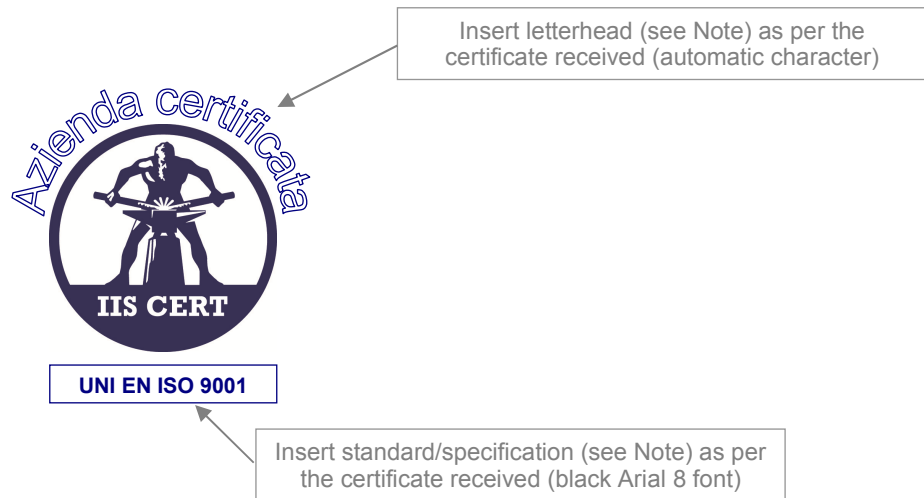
Insert letterhead (see Note) as per the certificate received (automatic character)

Azienda certificata

IIS CERT

UNI EN ISO 9001

Insert standard/specification (see Note) as per the certificate received (black Arial 8 font)